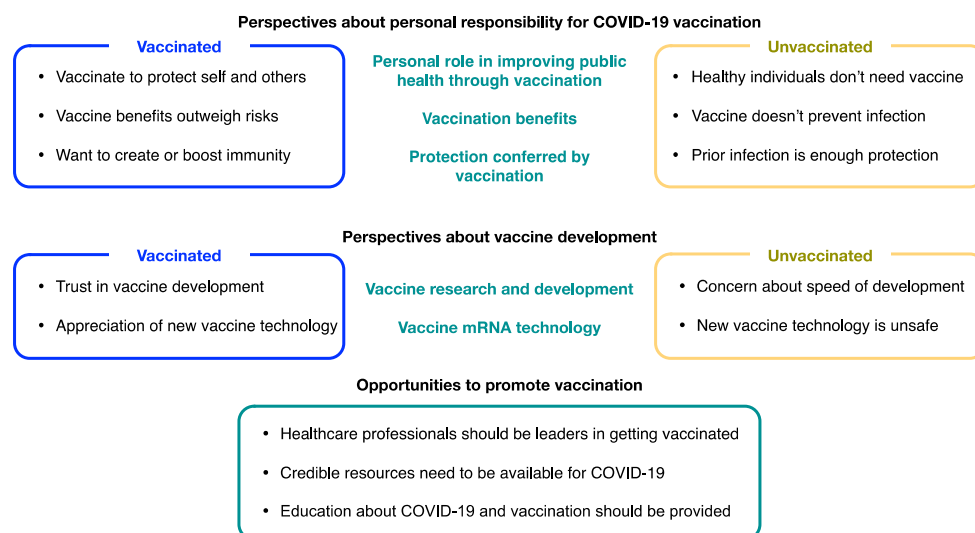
Perspectives about personal responsibility for COVID-19 vaccination

Vaccinated
- Vaccinate to protect self and others
- Vaccine benefits outweigh risks
- Want to create or boost immunity

Personal role in improving public health through vaccination

Vaccination benefits

Protection conferred by vaccination

Unvaccinated
- Healthy individuals don't need vaccine
- Vaccine doesn't prevent infection
- Prior infection is enough protection

Perspectives about vaccine development

Vaccinated
- Trust in vaccine development
- Appreciation of new vaccine technology

Vaccine research and development

Vaccine mRNA technology

Unvaccinated
- Concern about speed of development
- New vaccine technology is unsafe

Opportunities to promote vaccination
- Healthcare professionals should be leaders in getting vaccinated
- Credible resources need to be available for COVID-19
- Education about COVID-19 and vaccination should be provided